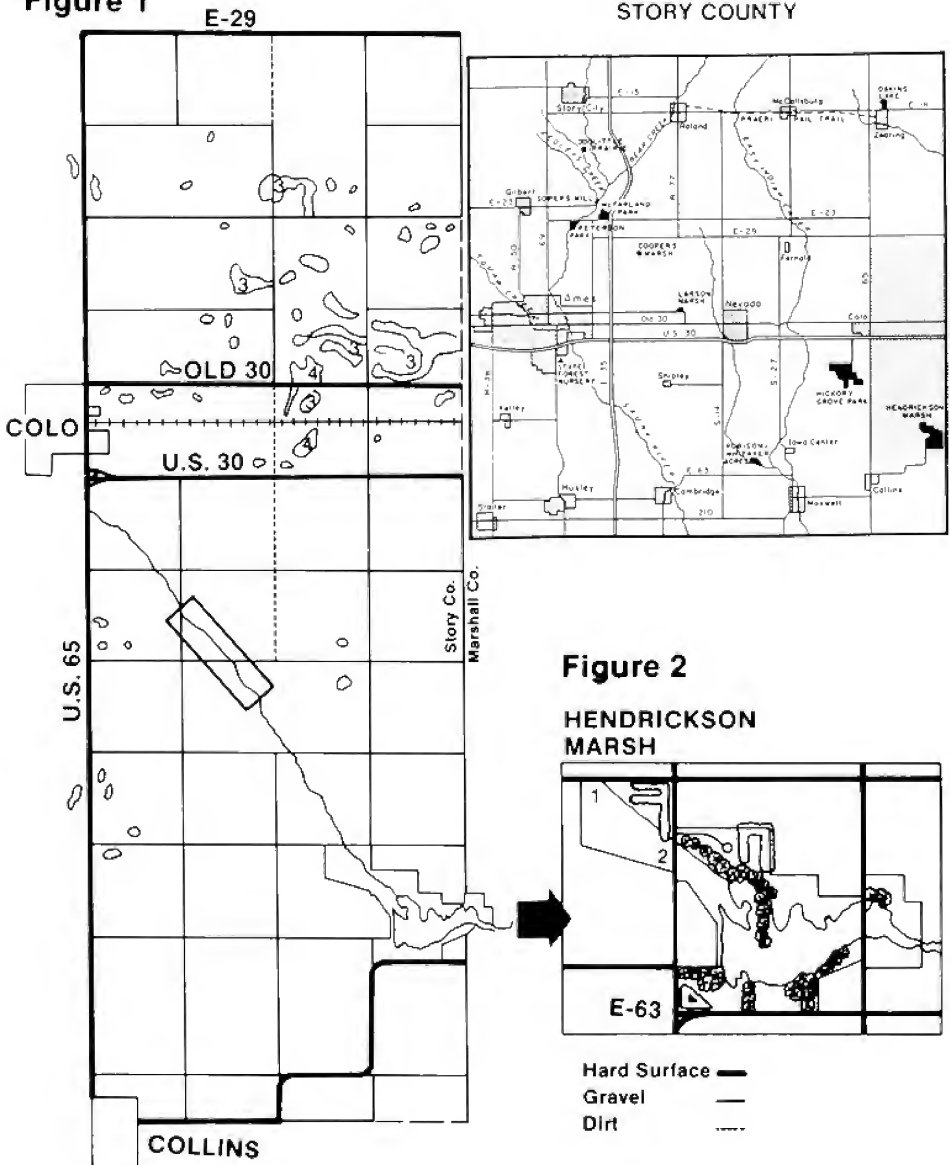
Figure 1

E-29

STORY COUNTY

Story City
E-15
McCallsburg
OAKING LAKE
E-18
Roland
PRAIRIE RAIL TRAIL
Zearing
Gilbert
E-23
SOPERS MILL
McFARLAND PARK
E-23
PETERSON PARK
E-29
COOPERS MARSH
Fernald
Ames
LARSON MARSH
Nevada
Old 30
Colo
U.S. 30
Shipley
HICKORY GROVE PARK
HENDRICKSON MARSH
Kelley
Iowa Center
E-63
Huxley
Cambridge
Maxwell
Collins
Slater
210
65
69
35
R-38
S-14
S-27
R-77

3
3
3
3
3
4
3
4

OLD 30

COLO

U.S. 30

U.S. 65

Story Co.
Marshall Co.

COLLINS

Figure 2

HENDRICKSON MARSH

1
2

E-63

Hard Surface
Gravel
Dirt